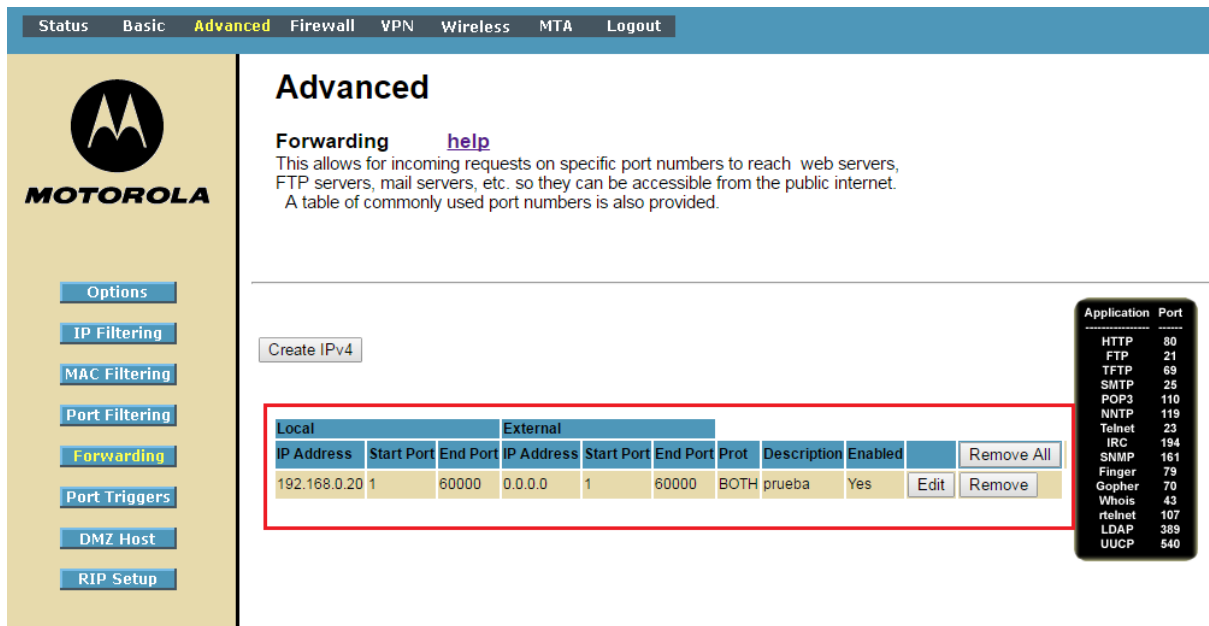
Status Basic Advanced Firewall VPN Wireless MTA Logout

MOTOROLA

Options
IP Filtering
MAC Filtering
Port Filtering
Forwarding
Port Triggers
DMZ Host
RIP Setup

Advanced

Forwarding help
This allows for incoming requests on specific port numbers to reach web servers, FTP servers, mail servers, etc. so they can be accessible from the public internet. A table of commonly used port numbers is also provided.

Create IPv4

| Local | | | External | | | | | | | |
|---|---|---|---|---|---|---|---|---|---|---|
| IP Address | Start Port | End Port | IP Address | Start Port | End Port | Prot | Description | Enabled | | Remove All |
| 192.168.0.20 | 1 | 60000 | 0.0.0.0 | 1 | 60000 | BOTH | prueba | Yes | Edit | Remove |

| Application | Port |
|---|---|
| ---------------- | ------ |
| HTTP | 80 |
| FTP | 21 |
| TFTP | 69 |
| SMTP | 25 |
| POP3 | 110 |
| NNTP | 119 |
| Telnet | 23 |
| IRC | 194 |
| SNMP | 161 |
| Finger | 79 |
| Gopher | 70 |
| Whois | 43 |
| rtelnet | 107 |
| LDAP | 389 |
| UUCP | 540 |